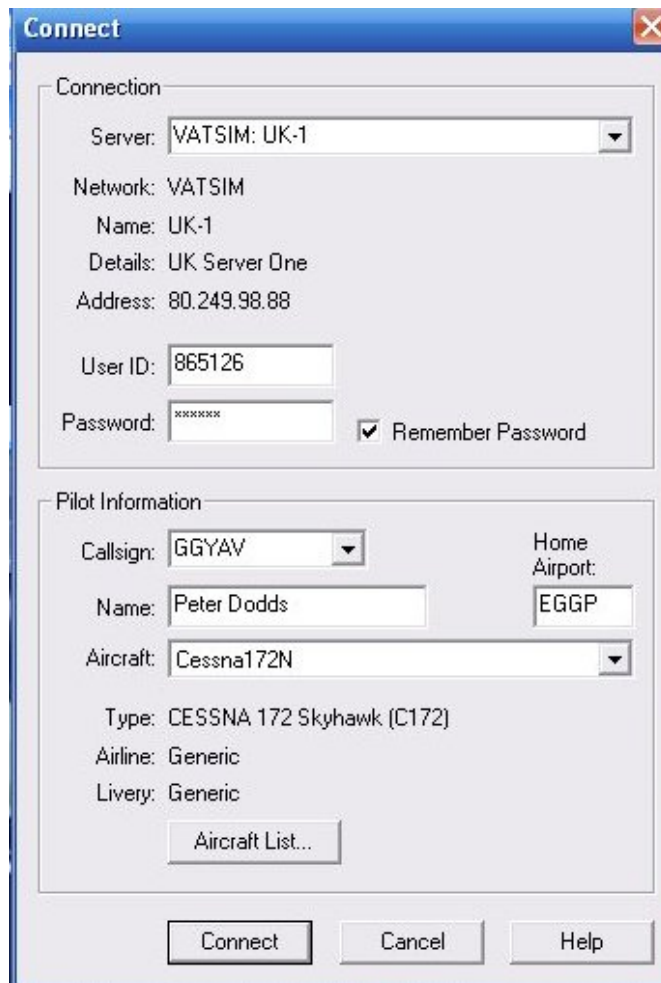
Connect

Connection

Server: VATSIM: UK-1

Network: VATSIM

Name: UK-1

Details: UK Server One

Address: 80.249.98.88

User ID: 865126

Password: ******

Remember Password

Pilot Information

Callsign: GGYAV

Home Airport:

Name: Peter Dodds

EGGP

Aircraft: Cessna172N

Type: CESSNA 172 Skyhawk (C172)

Airline: Generic

Livery: Generic

Aircraft List...

Connect

Cancel

Help